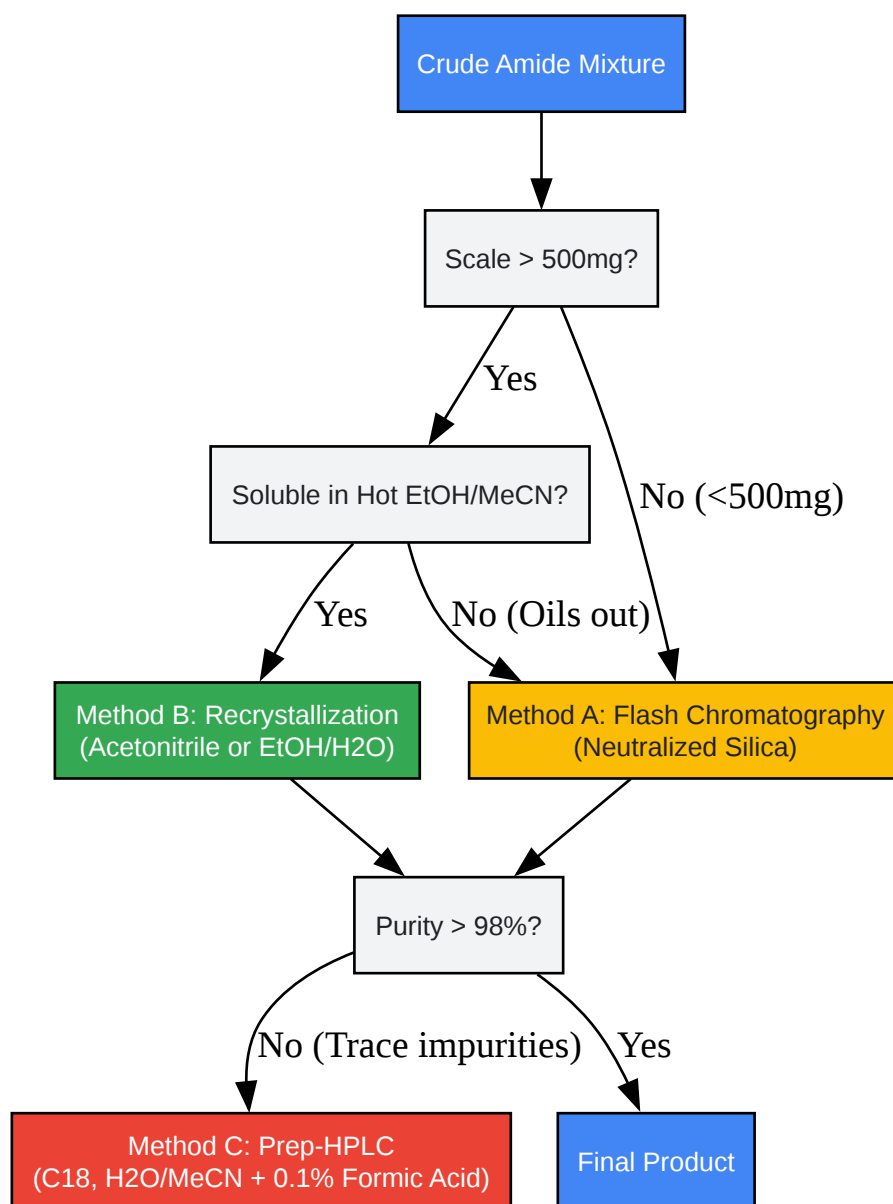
Crude Amide Mixture

Scale > 500mg?

Yes

No (<500mg)

Soluble in Hot EtOH/MeCN?

Yes

No (Oils out)

Method B: Recrystallization (Acetonitrile or EtOH/H2O)

Method A: Flash Chromatography (Neutralized Silica)

Purity > 98%?

No (Trace impurities)

Yes

Method C: Prep-HPLC (C18, H2O/MeCN + 0.1% Formic Acid)

Final Product